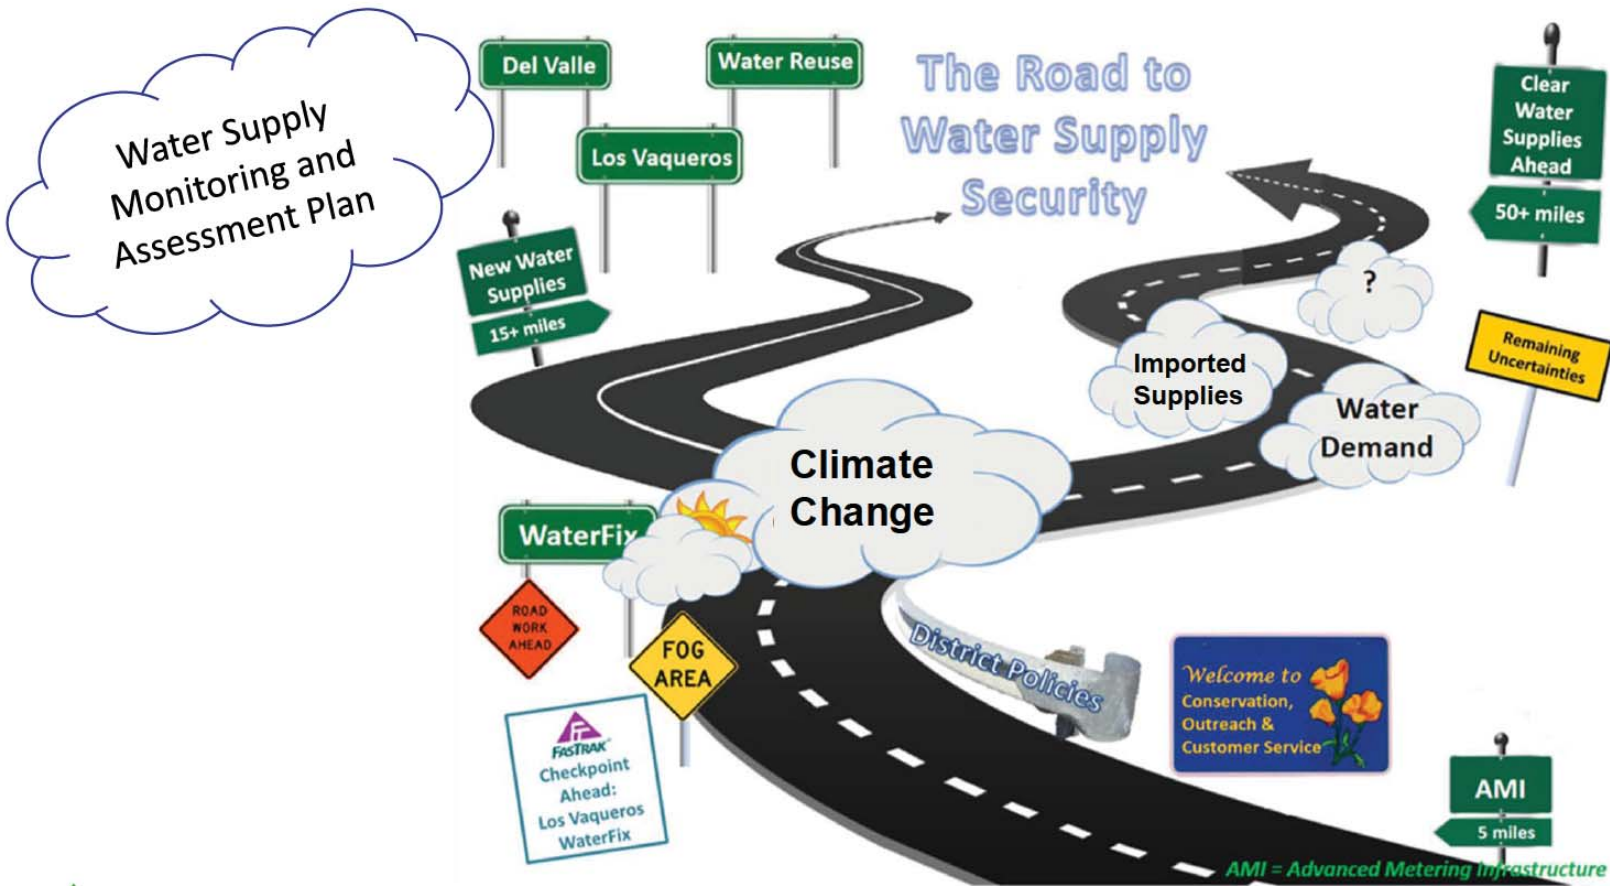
Water Supply Monitoring and Assessment Plan

Del Valle

Water Reuse

Los Vaqueros

The Road to Water Supply Security

Clear Water Supplies Ahead

50+ miles

New Water Supplies

15+ miles

?

Imported Supplies

Remaining Uncertainties

Water Demand

Climate Change

WaterFix

ROAD WORK AHEAD

FOG AREA

District Policies

Welcome to Conservation, Outreach & Customer Service

FASTRAK

Checkpoint Ahead: Los Vaqueros WaterFix

AMI

5 miles

AMI = Advanced Metering Infrastructure